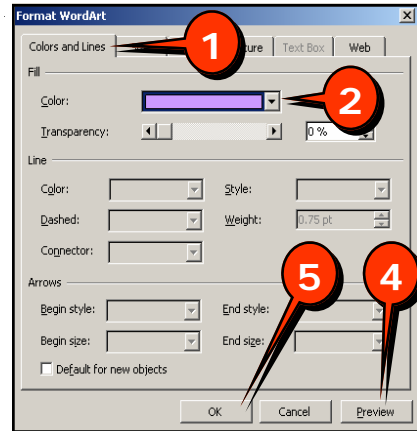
Format WordArt

Colors and Lines | 1 | cture | Text Box | Web

2

Fill

Color:

Transparency:

0 %

Line

Color:

Style:

Dashed:

Weight:

0.75 pt

Connector:

Arrows

5

4

Begin style:

End style:

Begin size:

End size:

Default for new objects

OK

Cancel

Preview